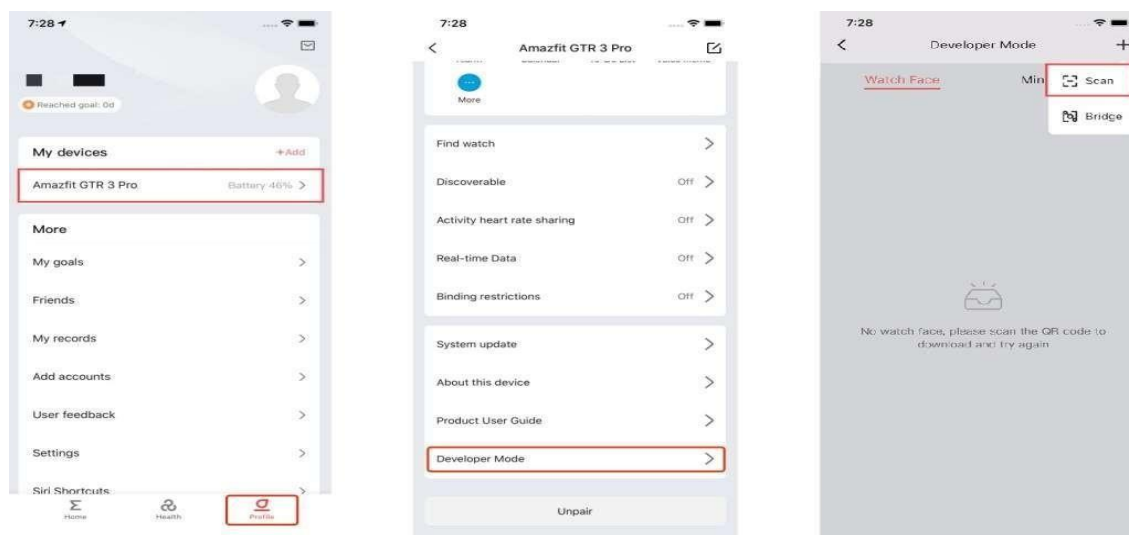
7:28

Reached goal: 0d

My devices
+Add

Amazfit GTR 3 Pro
Battery 46%

More

My goals

Friends

My records

Add accounts

User feedback

Settings

Siri Shortcuts

Home
Health
Profile

7:28

Amazfit GTR 3 Pro

More

Find watch

Discoverable
Off

Activity heart rate sharing
Off

Real-time Data
Off

Binding restrictions
Off

System update

About this device

Product User Guide

Developer Mode

Unpair

7:28

Developer Mode

Watch Face
Min

Scan

Bridge

No watch face, please scan the QR code to download and try again